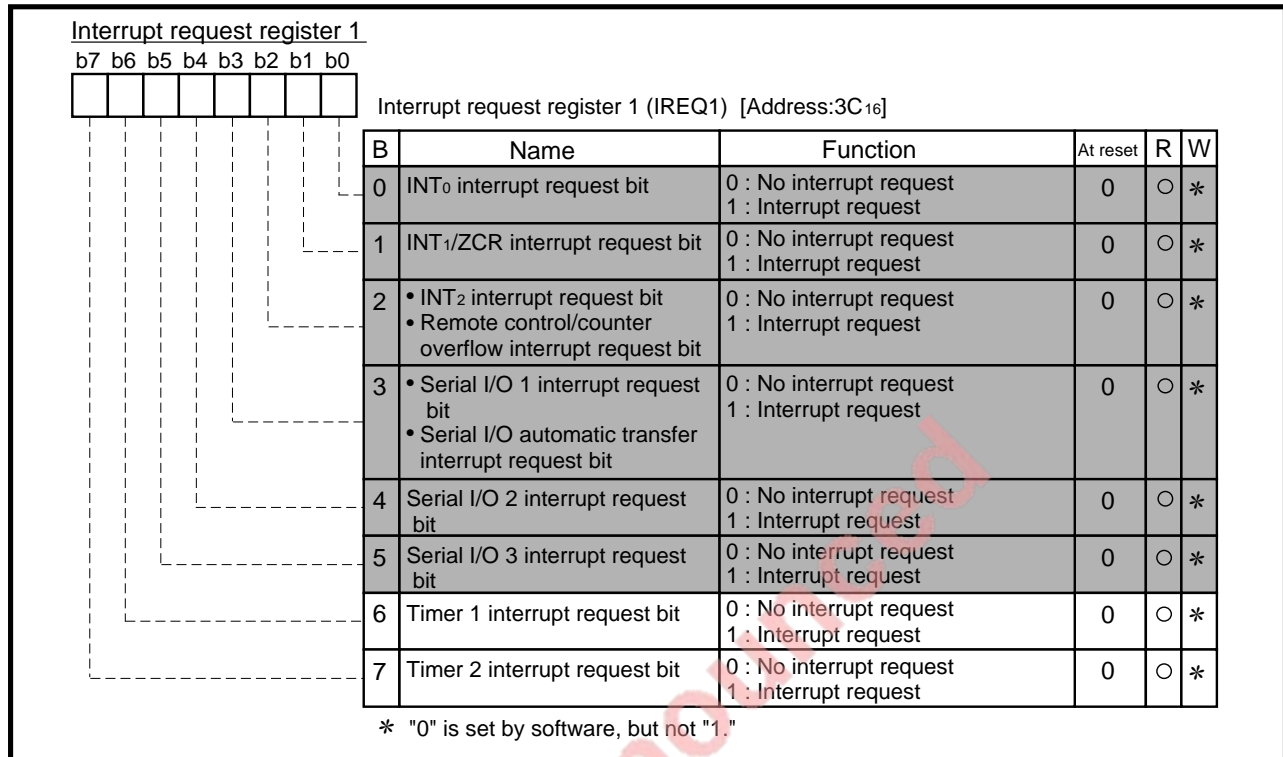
Interrupt request register 1

b7 b6 b5 b4 b3 b2 b1 b0

Interrupt request register 1 (IREQ1) [Address:3C$_{16}$]

| B | Name | Function | At reset | R | W |
|---|---|---|---|---|---|
| 0 | INT$_0$ interrupt request bit | 0 : No interrupt request<br>1 : Interrupt request | 0 | ○ | ∗ |
| 1 | INT$_1$/ZCR interrupt request bit | 0 : No interrupt request<br>1 : Interrupt request | 0 | ○ | ∗ |
| 2 | • INT$_2$ interrupt request bit<br>• Remote control/counter overflow interrupt request bit | 0 : No interrupt request<br>1 : Interrupt request | 0 | ○ | ∗ |
| 3 | • Serial I/O 1 interrupt request bit<br>• Serial I/O automatic transfer interrupt request bit | 0 : No interrupt request<br>1 : Interrupt request | 0 | ○ | ∗ |
| 4 | Serial I/O 2 interrupt request bit | 0 : No interrupt request<br>1 : Interrupt request | 0 | ○ | ∗ |
| 5 | Serial I/O 3 interrupt request bit | 0 : No interrupt request<br>1 : Interrupt request | 0 | ○ | ∗ |
| 6 | Timer 1 interrupt request bit | 0 : No interrupt request<br>1 : Interrupt request | 0 | ○ | ∗ |
| 7 | Timer 2 interrupt request bit | 0 : No interrupt request<br>1 : Interrupt request | 0 | ○ | ∗ |

∗ "0" is set by software, but not "1."

Announced